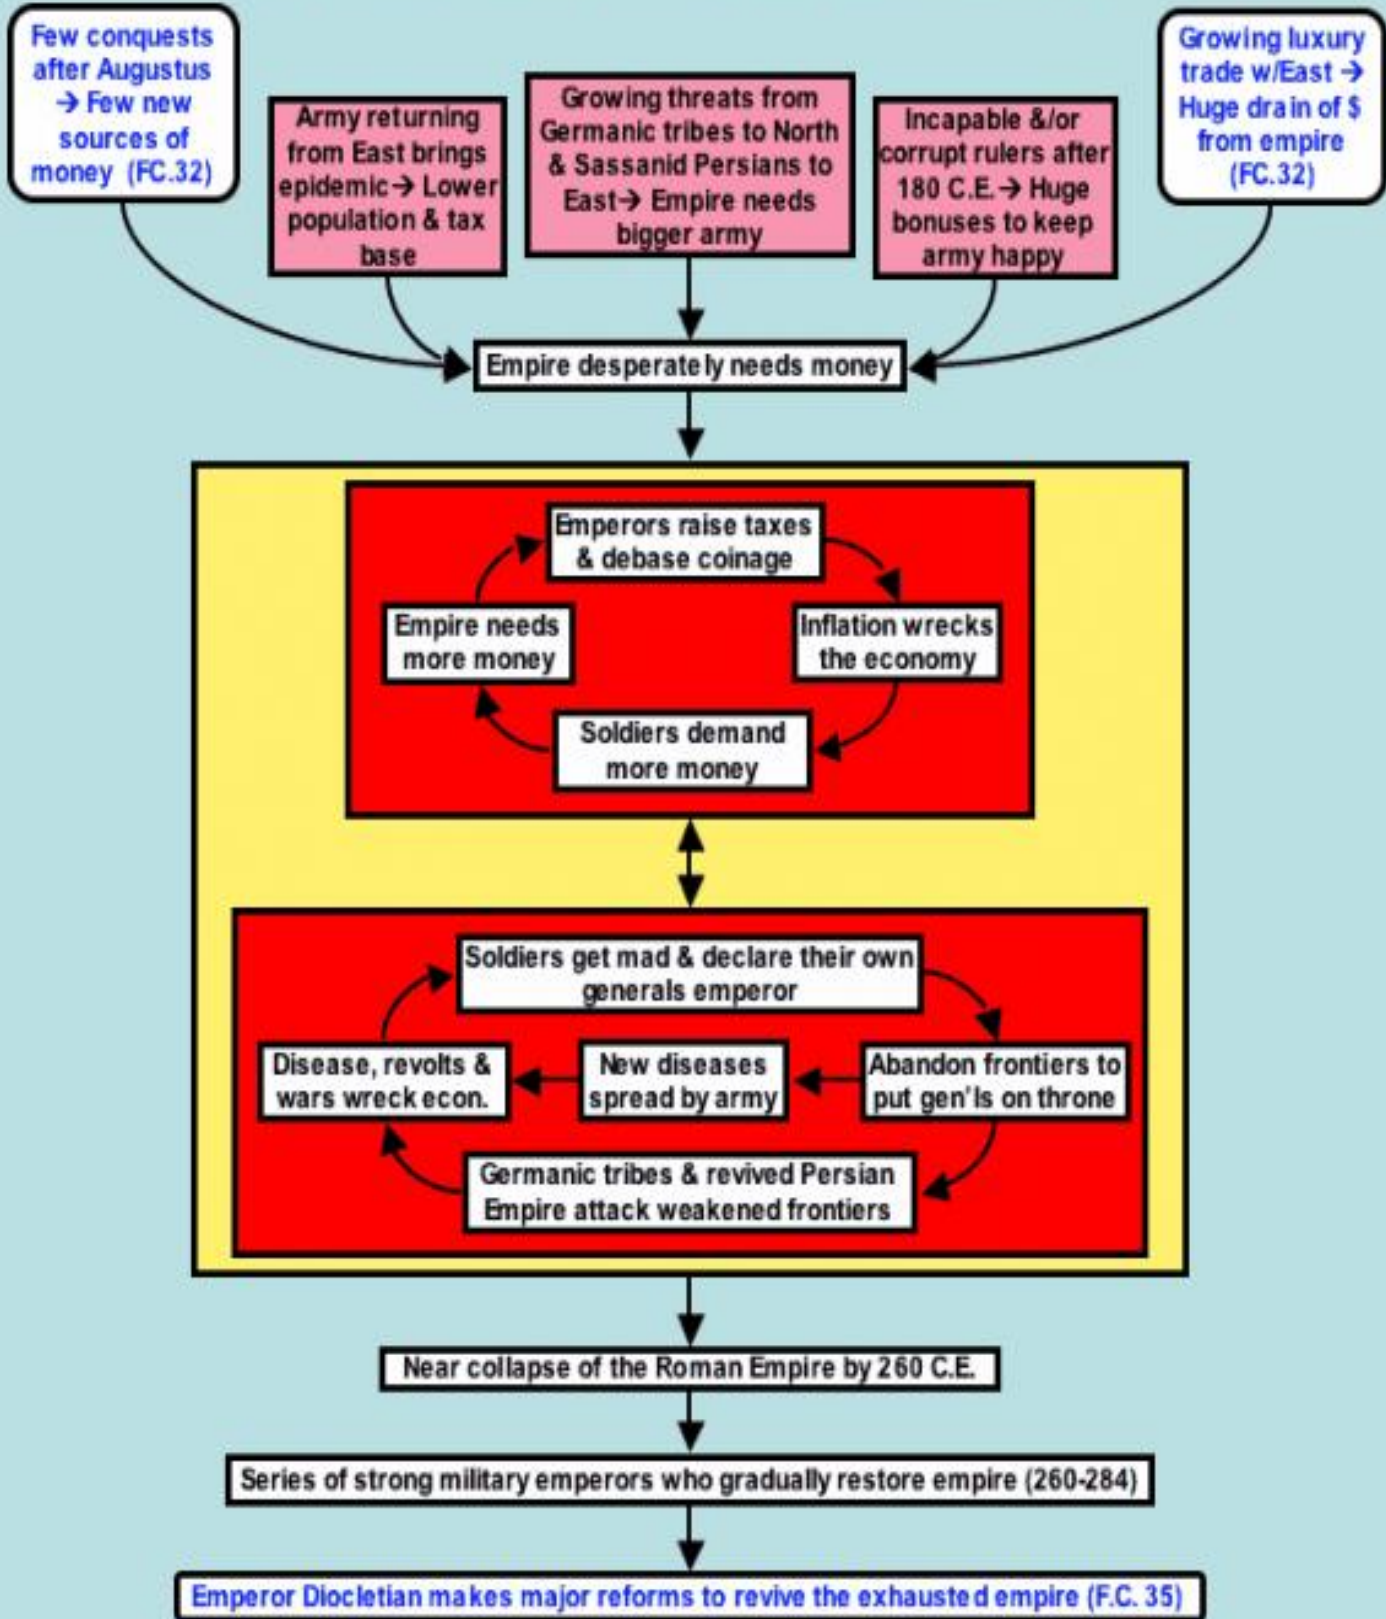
Few conquests after Augustus → Few new sources of money (FC.32)

Army returning from East brings epidemic → Lower population & tax base

Growing threats from Germanic tribes to North & Sassanid Persians to East → Empire needs bigger army

Incapable &/or corrupt rulers after 180 C.E. → Huge bonuses to keep army happy

Growing luxury trade w/East → Huge drain of $ from empire (FC.32)

Empire desperately needs money

Emperors raise taxes & debase coinage

Inflation wrecks the economy

Soldiers demand more money

Empire needs more money

Soldiers get mad & declare their own generals emperor

Abandon frontiers to put gen'ls on throne

New diseases spread by army

Disease, revolts & wars wreck econ.

Germanic tribes & revived Persian Empire attack weakened frontiers

Near collapse of the Roman Empire by 260 C.E.

Series of strong military emperors who gradually restore empire (260-284)

Emperor Diocletian makes major reforms to revive the exhausted empire (F.C. 35)